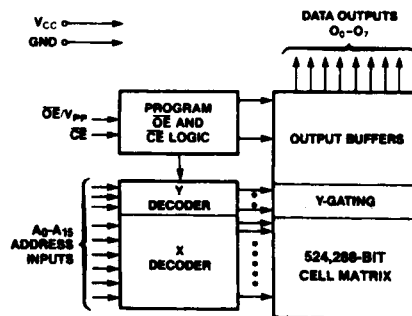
$V_{CC}$
GND

DATA OUTPUTS $O_0-O_7$

$\overline{OE}/V_{PP}$
$\overline{CE}$

PROGRAM $\overline{OE}$ AND $\overline{CE}$ LOGIC

OUTPUT BUFFERS

Y DECODER

Y-GATING

$A_0-A_{15}$ ADDRESS INPUTS

X DECODER

524,288-BIT CELL MATRIX